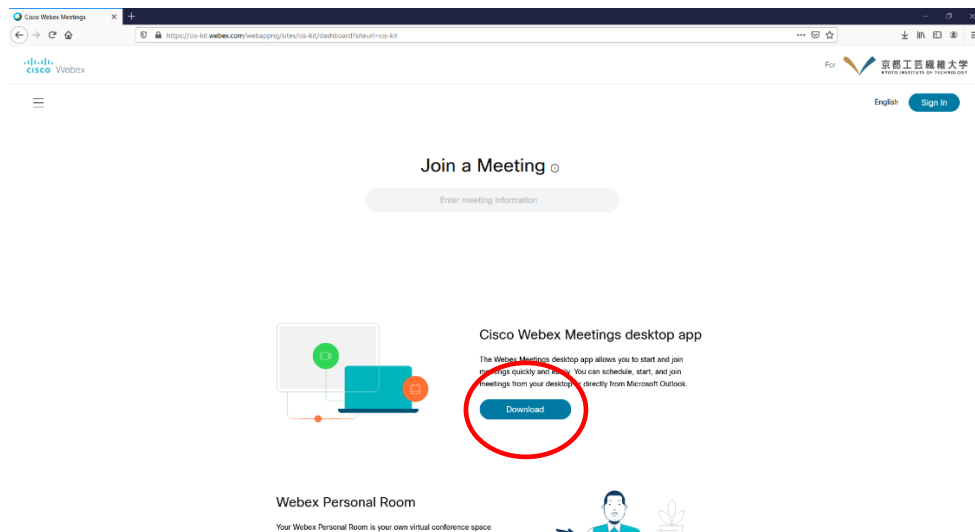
Cisco Webex Meetings

https://cis-kit.webex.com/webappng/sites/cis-kit/dashboard?siteurl=cis-kit

cisco Webex

For 京都工芸繊維大学 KYOTO INSTITUTE OF TECHNOLOGY

English Sign In

Join a Meeting

Enter meeting information

Cisco Webex Meetings desktop app

The Webex Meetings desktop app allows you to start and join meetings quickly and easily. You can schedule, start, and join meetings from your desktop or directly from Microsoft Outlook.

Download

Webex Personal Room

Your Webex Personal Room is your own virtual conference space